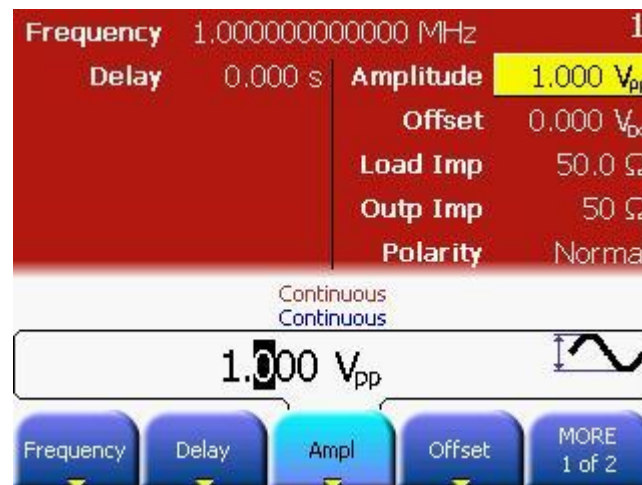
Frequency 1.000000000000 MHz 1

Delay 0.000 s Amplitude 1.000 $V_{pp}$

Offset 0.000 $V_{dc}$

Load Imp 50.0 Ω

Outp Imp 50 Ω

Polarity Norma

Continuous
Continuous

1.000 $V_{pp}$

Frequency
Delay
Ampl
Offset
MORE 1 of 2